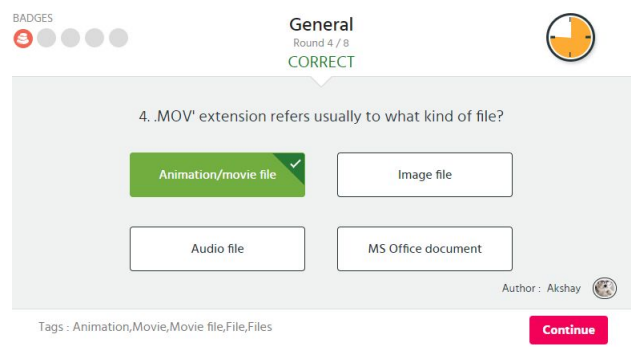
BADGES

General
Round 4 / 8
CORRECT

4. .MOV' extension refers usually to what kind of file?

Animation/movie file

Image file

Audio file

MS Office document

Author : Akshay

Tags : Animation,Movie,Movie file,File,Files

Continue